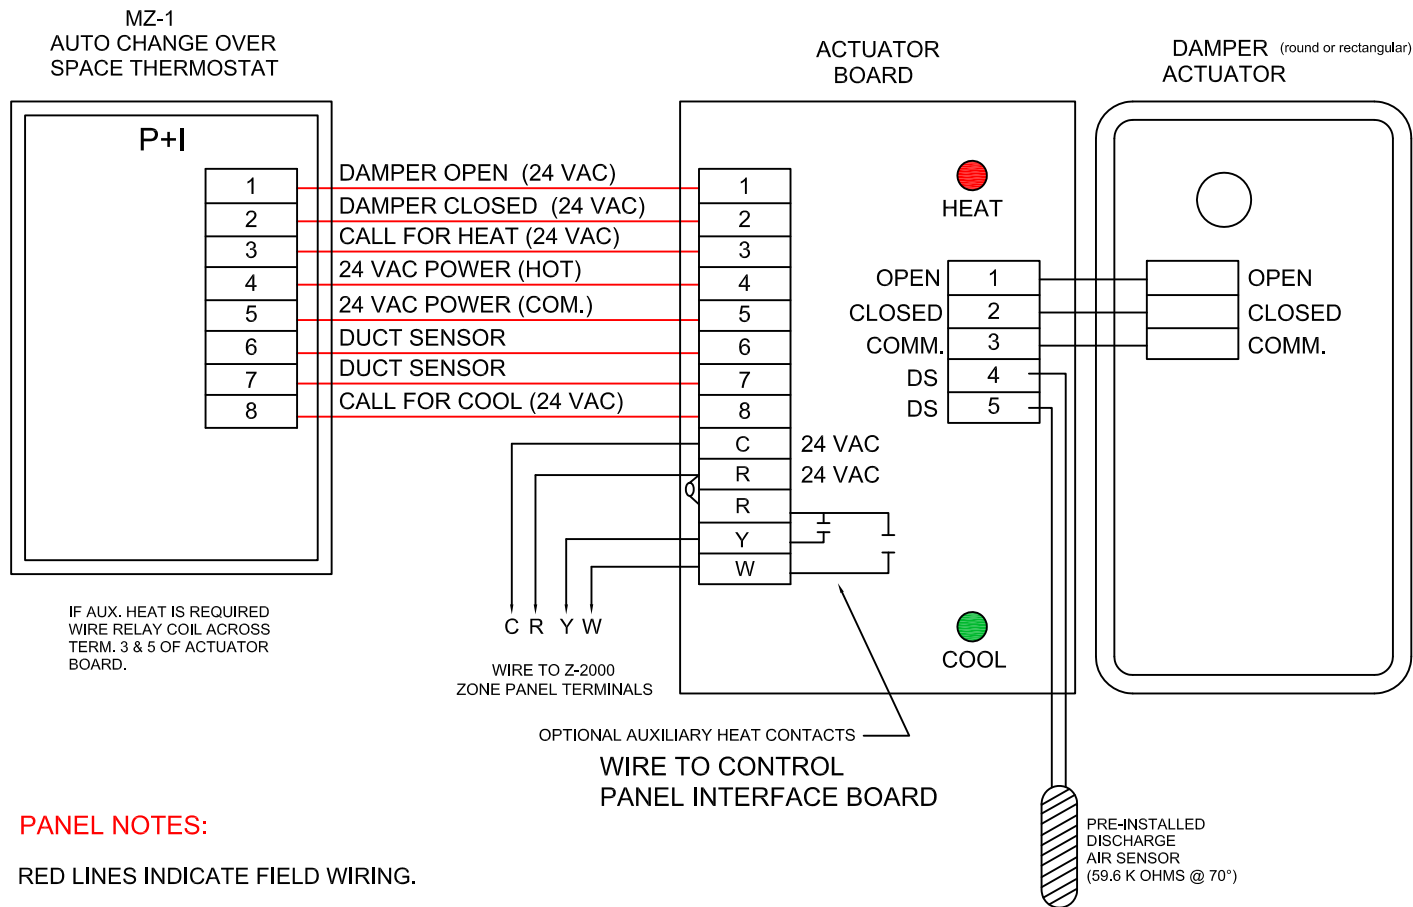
MZ-1
AUTO CHANGE OVER
SPACE THERMOSTAT

ACTUATOR
BOARD

DAMPER (round or rectangular)
ACTUATOR

P+I

1
2
3
4
5
6
7
8

DAMPER OPEN (24 VAC)
DAMPER CLOSED (24 VAC)
CALL FOR HEAT (24 VAC)
24 VAC POWER (HOT)
24 VAC POWER (COM.)
DUCT SENSOR
DUCT SENSOR
CALL FOR COOL (24 VAC)

1
2
3
4
5
6
7
8
C
R
R
Y
W

24 VAC
24 VAC

HEAT

OPEN 1
CLOSED 2
COMM. 3
DS 4
DS 5

OPEN
CLOSED
COMM.

COOL

IF AUX. HEAT IS REQUIRED WIRE RELAY COIL ACROSS TERM. 3 & 5 OF ACTUATOR BOARD.

C R Y W

WIRE TO Z-2000
ZONE PANEL TERMINALS

OPTIONAL AUXILIARY HEAT CONTACTS

WIRE TO CONTROL
PANEL INTERFACE BOARD

PRE-INSTALLED
DISCHARGE
AIR SENSOR
(59.6 K OHMS @ 70°)

PANEL NOTES:

RED LINES INDICATE FIELD WIRING.